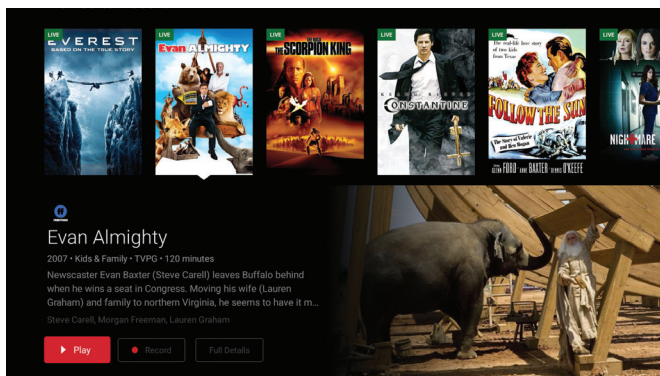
LIVE
EVEREST
BASED ON THE TRUE STORY

LIVE
Evan ALMIGHTY

LIVE
THE SCORPION KING

LIVE
CONSTANTINE

LIVE
The real-life love story of a man, a woman and two kids from Texas
FOLLOW THE SUN
The Story of Valerie and Ben Hogan
GLENN FORD ANNE BAXTER DENNIS O'KEEFE

LIVE
NIGH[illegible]

Evan Almighty
2007 • Kids & Family • TVPG • 120 minutes
Newscaster Evan Baxter (Steve Carell) leaves Buffalo behind when he wins a seat in Congress. Moving his wife (Lauren Graham) and family to northern Virginia, he seems to have it m...
Steve Carell, Morgan Freeman, Lauren Graham

Play
Record
Full Details